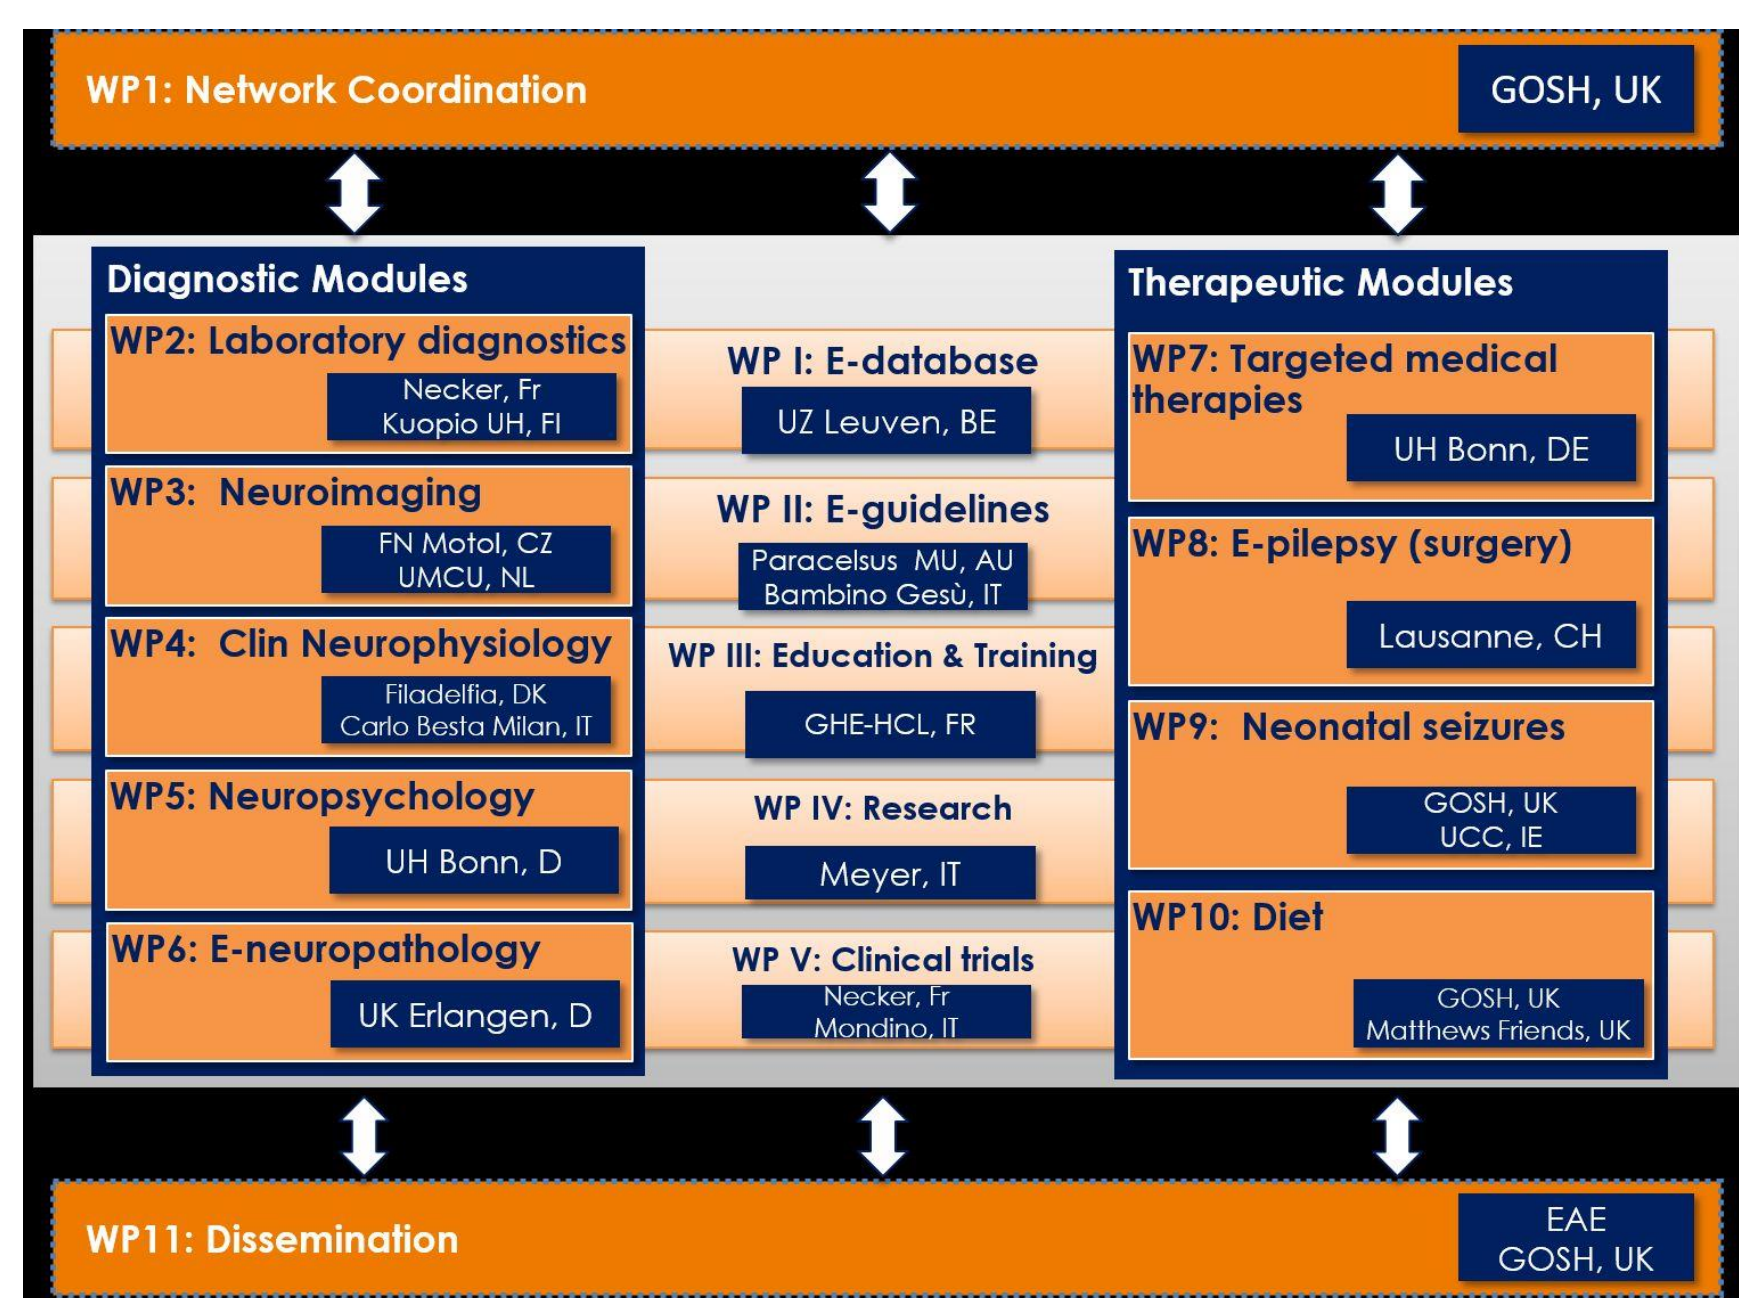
WP1: Network Coordination

GOSH, UK

Diagnostic Modules

WP2: Laboratory diagnostics

Necker, Fr
Kuopio UH, FI

WP3: Neuroimaging

FN Motol, CZ
UMCU, NL

WP4: Clin Neurophysiology

Filadelfia, DK
Carlo Besta Milan, IT

WP5: Neuropsychology

UH Bonn, D

WP6: E-neuropathology

UK Erlangen, D

WP I: E-database

UZ Leuven, BE

WP II: E-guidelines

Paracelsus MU, AU
Bambino Gesù, IT

WP III: Education & Training

GHE-HCL, FR

WP IV: Research

Meyer, IT

WP V: Clinical trials

Necker, Fr
Mondino, IT

Therapeutic Modules

WP7: Targeted medical therapies

UH Bonn, DE

WP8: E-pilepsy (surgery)

Lausanne, CH

WP9: Neonatal seizures

GOSH, UK
UCC, IE

WP10: Diet

GOSH, UK
Matthews Friends, UK

WP11: Dissemination

EAE
GOSH, UK